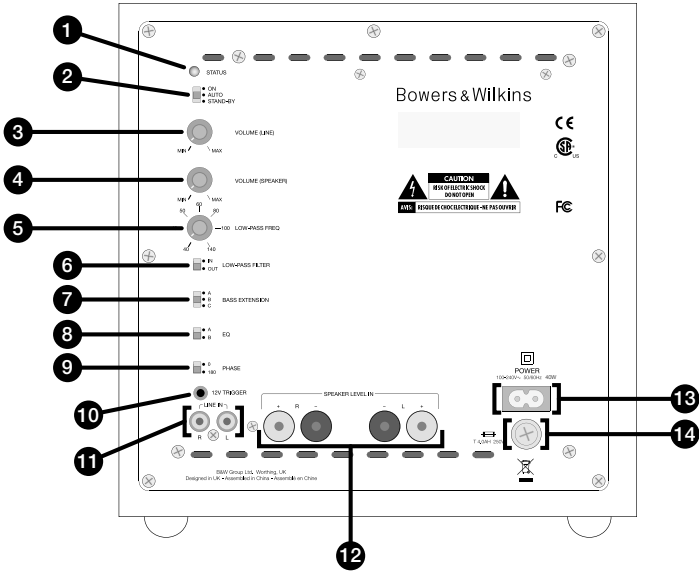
1
STATUS
2
ON
AUTO
STAND-BY
Bowers & Wilkins
3
VOLUME (LINE)
MIN
MAX
CE
C US
4
VOLUME (SPEAKER)
CAUTION
RISK OF ELECTRIC SHOCK
DO NOT OPEN
AVIS: RISQUE DE CHOC ELECTRIQUE - NE PAS OUVRIR
MIN
MAX
FC
5
50
60
80
100
LOW-PASS FREQ
40
140
6
IN
OUT
LOW-PASS FILTER
7
A
B
C
BASS EXTENSION
8
A
B
EQ
9
0
180
PHASE
10
12V TRIGGER
LINE IN
R
L
11
SPEAKER LEVEL IN
+
R
–
–
L
+
POWER
100~240V~ 50/60Hz 40W
13
14
T 4AL 250V
B&W Group Ltd., Worthing, UK
Designed in UK • Assembled in China • Assemblé en Chine
12